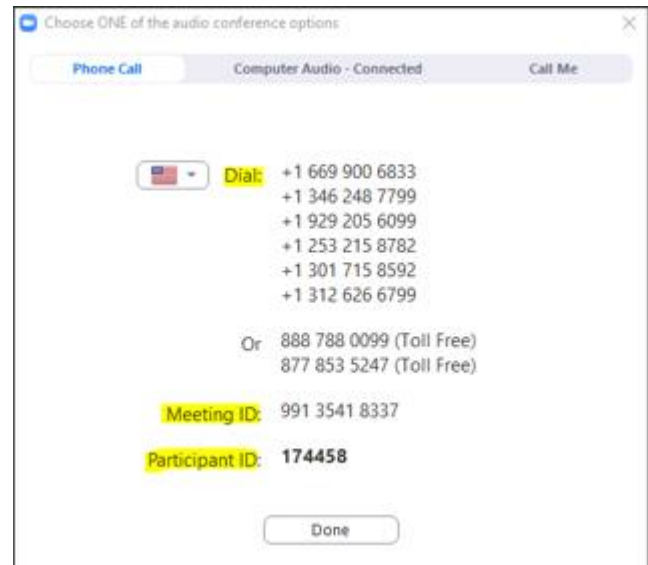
Choose ONE of the audio conference options

Phone Call | Computer Audio - Connected | Call Me

Dial: +1 669 900 6833
+1 346 248 7799
+1 929 205 6099
+1 253 215 8782
+1 301 715 8592
+1 312 626 6799

Or 888 788 0099 (Toll Free)
877 853 5247 (Toll Free)

Meeting ID: 991 3541 8337

Participant ID: 174458

Done